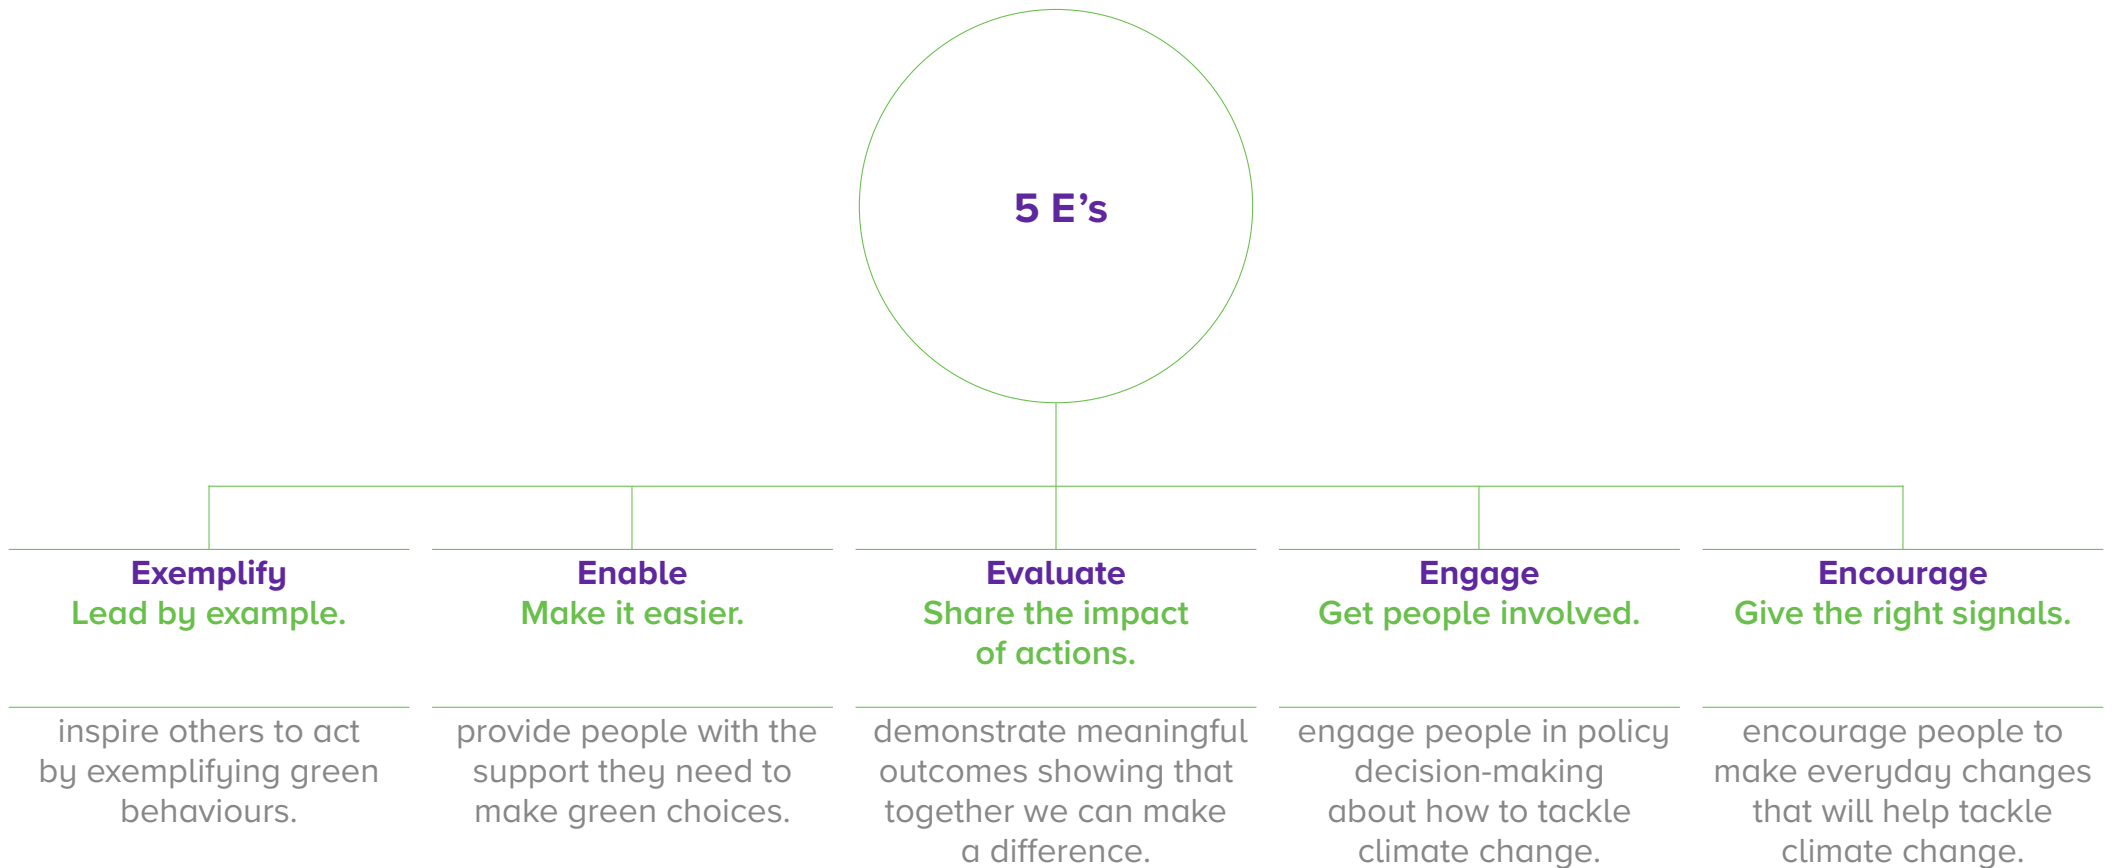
5 E’s

Exemplify
Lead by example.

inspire others to act by exemplifying green behaviours.

Enable
Make it easier.

provide people with the support they need to make green choices.

Evaluate
Share the impact of actions.

demonstrate meaningful outcomes showing that together we can make a difference.

Engage
Get people involved.

engage people in policy decision-making about how to tackle climate change.

Encourage
Give the right signals.

encourage people to make everyday changes that will help tackle climate change.